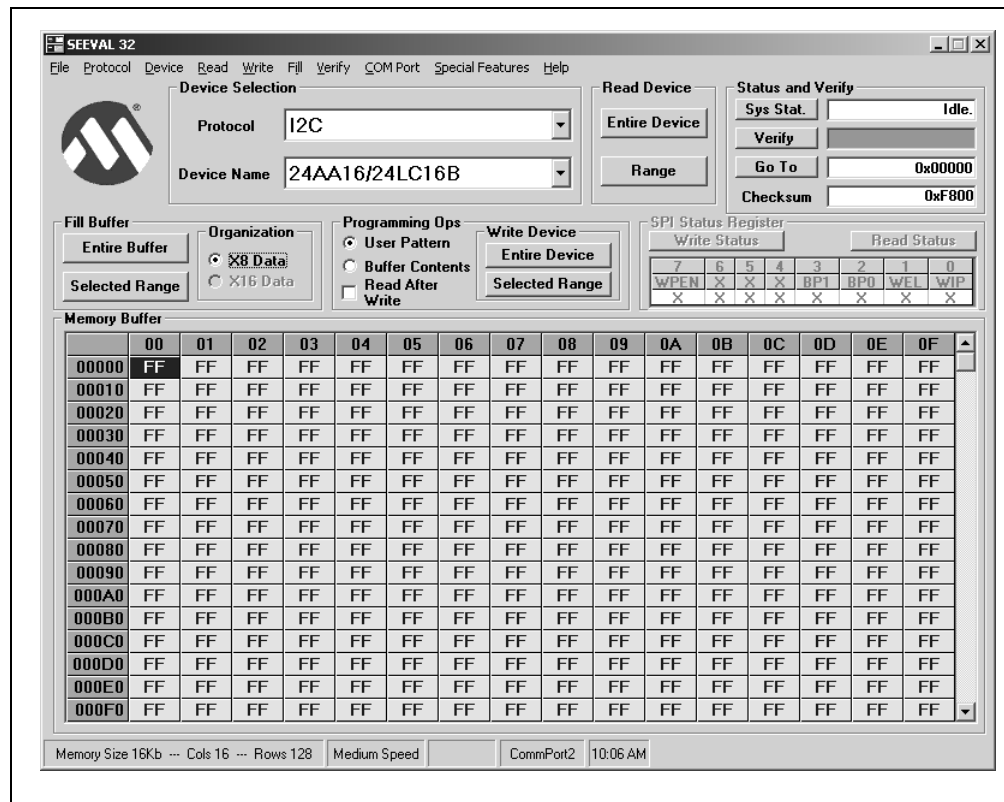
SEEVAL 32

File Protocol Device Read Write Fill Verify COM Port Special Features Help

Device Selection

Protocol I2C

Device Name 24AA16/24LC16B

Read Device

Entire Device

Range

Status and Verify

Sys Stat. Idle.

Verify

Go To 0x00000

Checksum 0xF800

Fill Buffer

Entire Buffer

Selected Range

Organization

X8 Data

X16 Data

Programming Ops

User Pattern

Buffer Contents

Read After Write

Write Device

Entire Device

Selected Range

SPI Status Register

Write Status

Read Status

| 7 | 6 | 5 | 4 | 3 | 2 | 1 | 0 |
|---|---|---|---|---|---|---|---|
| WPEN | X | X | X | BP1 | BP0 | WEL | WIP |
| X | X | X | X | X | X | X | X |

Memory Buffer

| | 00 | 01 | 02 | 03 | 04 | 05 | 06 | 07 | 08 | 09 | 0A | 0B | 0C | 0D | 0E | 0F |
|---|---|---|---|---|---|---|---|---|---|---|---|---|---|---|---|---|
| 00000 | FF | FF | FF | FF | FF | FF | FF | FF | FF | FF | FF | FF | FF | FF | FF | FF |
| 00010 | FF | FF | FF | FF | FF | FF | FF | FF | FF | FF | FF | FF | FF | FF | FF | FF |
| 00020 | FF | FF | FF | FF | FF | FF | FF | FF | FF | FF | FF | FF | FF | FF | FF | FF |
| 00030 | FF | FF | FF | FF | FF | FF | FF | FF | FF | FF | FF | FF | FF | FF | FF | FF |
| 00040 | FF | FF | FF | FF | FF | FF | FF | FF | FF | FF | FF | FF | FF | FF | FF | FF |
| 00050 | FF | FF | FF | FF | FF | FF | FF | FF | FF | FF | FF | FF | FF | FF | FF | FF |
| 00060 | FF | FF | FF | FF | FF | FF | FF | FF | FF | FF | FF | FF | FF | FF | FF | FF |
| 00070 | FF | FF | FF | FF | FF | FF | FF | FF | FF | FF | FF | FF | FF | FF | FF | FF |
| 00080 | FF | FF | FF | FF | FF | FF | FF | FF | FF | FF | FF | FF | FF | FF | FF | FF |
| 00090 | FF | FF | FF | FF | FF | FF | FF | FF | FF | FF | FF | FF | FF | FF | FF | FF |
| 000A0 | FF | FF | FF | FF | FF | FF | FF | FF | FF | FF | FF | FF | FF | FF | FF | FF |
| 000B0 | FF | FF | FF | FF | FF | FF | FF | FF | FF | FF | FF | FF | FF | FF | FF | FF |
| 000C0 | FF | FF | FF | FF | FF | FF | FF | FF | FF | FF | FF | FF | FF | FF | FF | FF |
| 000D0 | FF | FF | FF | FF | FF | FF | FF | FF | FF | FF | FF | FF | FF | FF | FF | FF |
| 000E0 | FF | FF | FF | FF | FF | FF | FF | FF | FF | FF | FF | FF | FF | FF | FF | FF |
| 000F0 | FF | FF | FF | FF | FF | FF | FF | FF | FF | FF | FF | FF | FF | FF | FF | FF |

Memory Size 16Kb --- Cols 16 --- Rows 128 | Medium Speed | CommPort2 | 10:06 AM